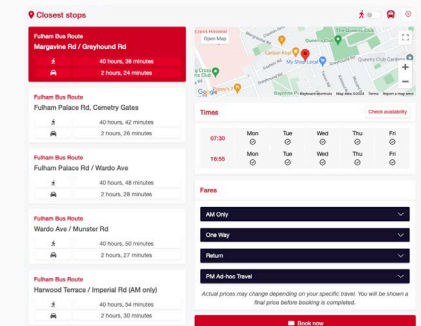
Closest stops

Fulham Bus Route
Margavine Rd / Greyhound Rd
40 hours, 38 minutes
2 hours, 24 minutes

Fulham Bus Route
Fulham Palace Rd, Cemetry Gates
40 hours, 42 minutes
2 hours, 26 minutes

Fulham Bus Route
Fulham Palace Rd / Wardo Ave
40 hours, 48 minutes
2 hours, 28 minutes

Fulham Bus Route
Wardo Ave / Munster Rd
40 hours, 50 minutes
2 hours, 27 minutes

Fulham Bus Route
Harwood Terrace / Imperial Rd (AM only)
40 hours, 54 minutes
2 hours, 30 minutes

Open Map
Carlton Road
My Shop Local
Queens Club Gardens
Google
Keyboard shortcuts Map data ©2024 Terms Report a map error

Times
Check availability

| | Mon | Tue | Wed | Thu | Fri |
|---|---|---|---|---|---|
| 07:30 | ⊘ | ⊘ | ⊘ | ⊘ | ⊘ |
| 16:55 | ⊘ | ⊘ | ⊘ | ⊘ | ⊘ |

Fares
AM Only
One Way
Return
PM Ad-hoc Travel
Actual prices may change depending on your specific travel. You will be shown a final price before booking is completed.

Book now